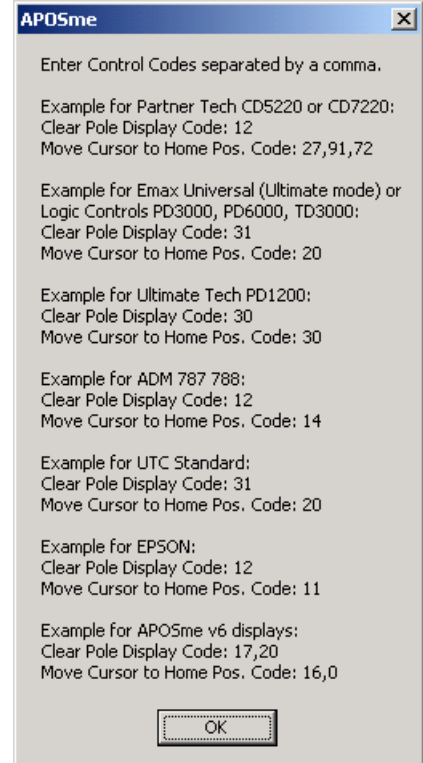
APOSme

Enter Control Codes separated by a comma.

Example for Partner Tech CD5220 or CD7220:
Clear Pole Display Code: 12
Move Cursor to Home Pos. Code: 27,91,72

Example for Emax Universal (Ultimate mode) or Logic Controls PD3000, PD6000, TD3000:
Clear Pole Display Code: 31
Move Cursor to Home Pos. Code: 20

Example for Ultimate Tech PD1200:
Clear Pole Display Code: 30
Move Cursor to Home Pos. Code: 30

Example for ADM 787 788:
Clear Pole Display Code: 12
Move Cursor to Home Pos. Code: 14

Example for UTC Standard:
Clear Pole Display Code: 31
Move Cursor to Home Pos. Code: 20

Example for EPSON:
Clear Pole Display Code: 12
Move Cursor to Home Pos. Code: 11

Example for APOSme v6 displays:
Clear Pole Display Code: 17,20
Move Cursor to Home Pos. Code: 16,0

OK